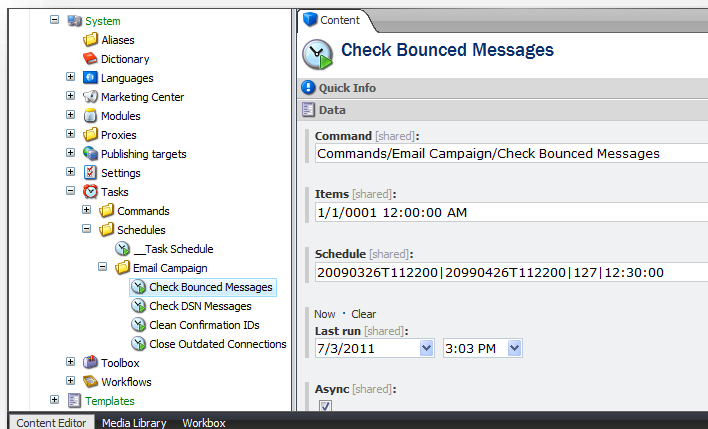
System
Aliases
Dictionary
Languages
Marketing Center
Modules
Proxies
Publishing targets
Settings
Tasks
Commands
Schedules
__Task Schedule
Email Campaign
Check Bounced Messages
Check DSN Messages
Clean Confirmation IDs
Close Outdated Connections
Toolbox
Workflows
Templates

Content

Check Bounced Messages

Quick Info

Data

Command [shared]:
Commands/Email Campaign/Check Bounced Messages

Items [shared]:
1/1/0001 12:00:00 AM

Schedule [shared]:
20090326T112200|20990426T112200|127|12:30:00

Now · Clear
Last run [shared]:
7/3/2011
3:03 PM

Async [shared]:

Content Editor
Media Library
Workbox